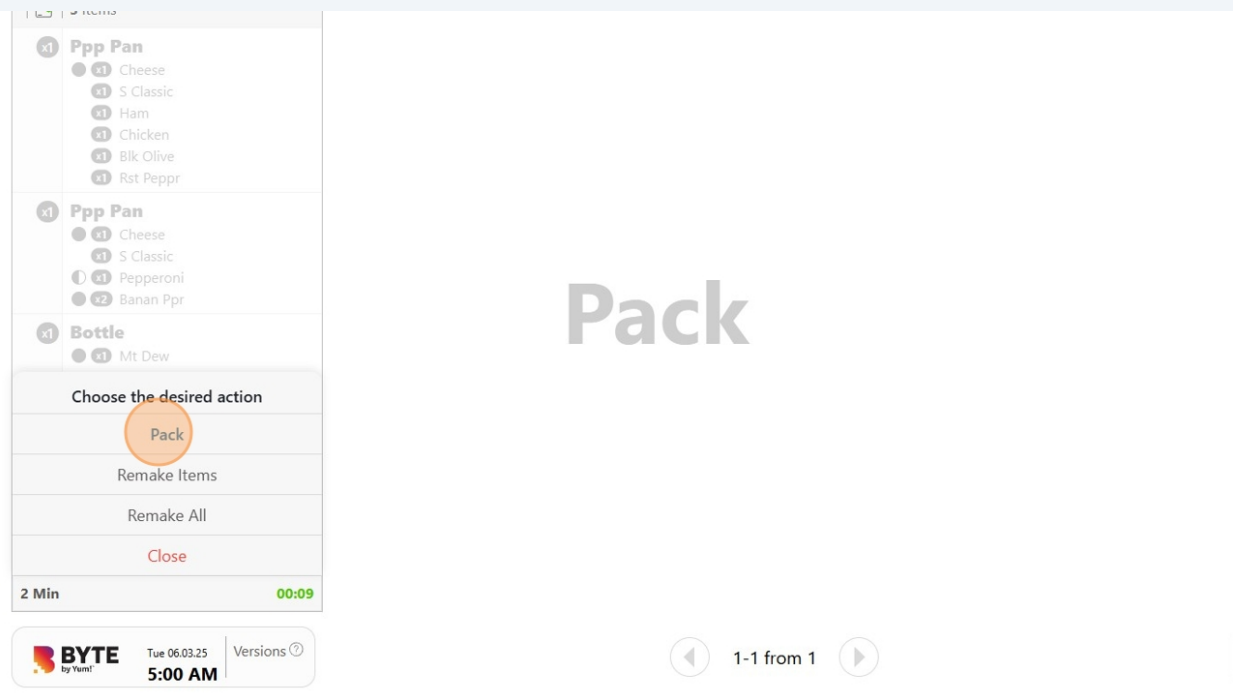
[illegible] 3 items

x1 Ppp Pan
x1 Cheese
x1 S Classic
x1 Ham
x1 Chicken
x1 Blk Olive
x1 Rst Peppr

x1 Ppp Pan
x1 Cheese
x1 S Classic
x1 Pepperoni
x2 Banan Ppr

x1 Bottle
x1 Mt Dew

Choose the desired action
Pack
Remake Items
Remake All
Close

2 Min 00:09

Pack

BYTE by Yum! Tue 06.03.25 5:00 AM Versions

1-1 from 1